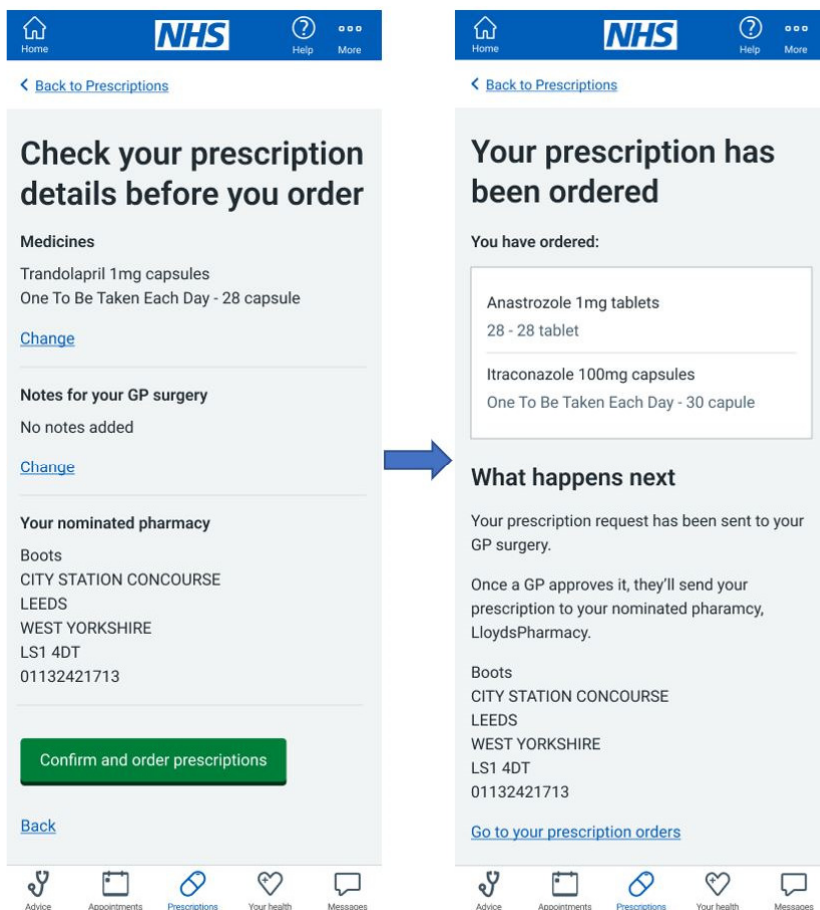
Home NHS Help More

Back to Prescriptions

Check your prescription details before you order

Medicines

Trandolapril 1mg capsules
One To Be Taken Each Day - 28 capsule

Change

Notes for your GP surgery

No notes added

Change

Your nominated pharmacy

Boots
CITY STATION CONCOURSE
LEEDS
WEST YORKSHIRE
LS1 4DT
01132421713

Confirm and order prescriptions

Back

Advice Appointments Prescriptions Your health Messages

Home NHS Help More

Back to Prescriptions

Your prescription has been ordered

You have ordered:

Anastrozole 1mg tablets
28 - 28 tablet

Itraconazole 100mg capsules
One To Be Taken Each Day - 30 capule

What happens next

Your prescription request has been sent to your GP surgery.

Once a GP approves it, they'll send your prescription to your nominated pharamcy, LloydsPharmacy.

Boots
CITY STATION CONCOURSE
LEEDS
WEST YORKSHIRE
LS1 4DT
01132421713

Go to your prescription orders

Advice Appointments Prescriptions Your health Messages